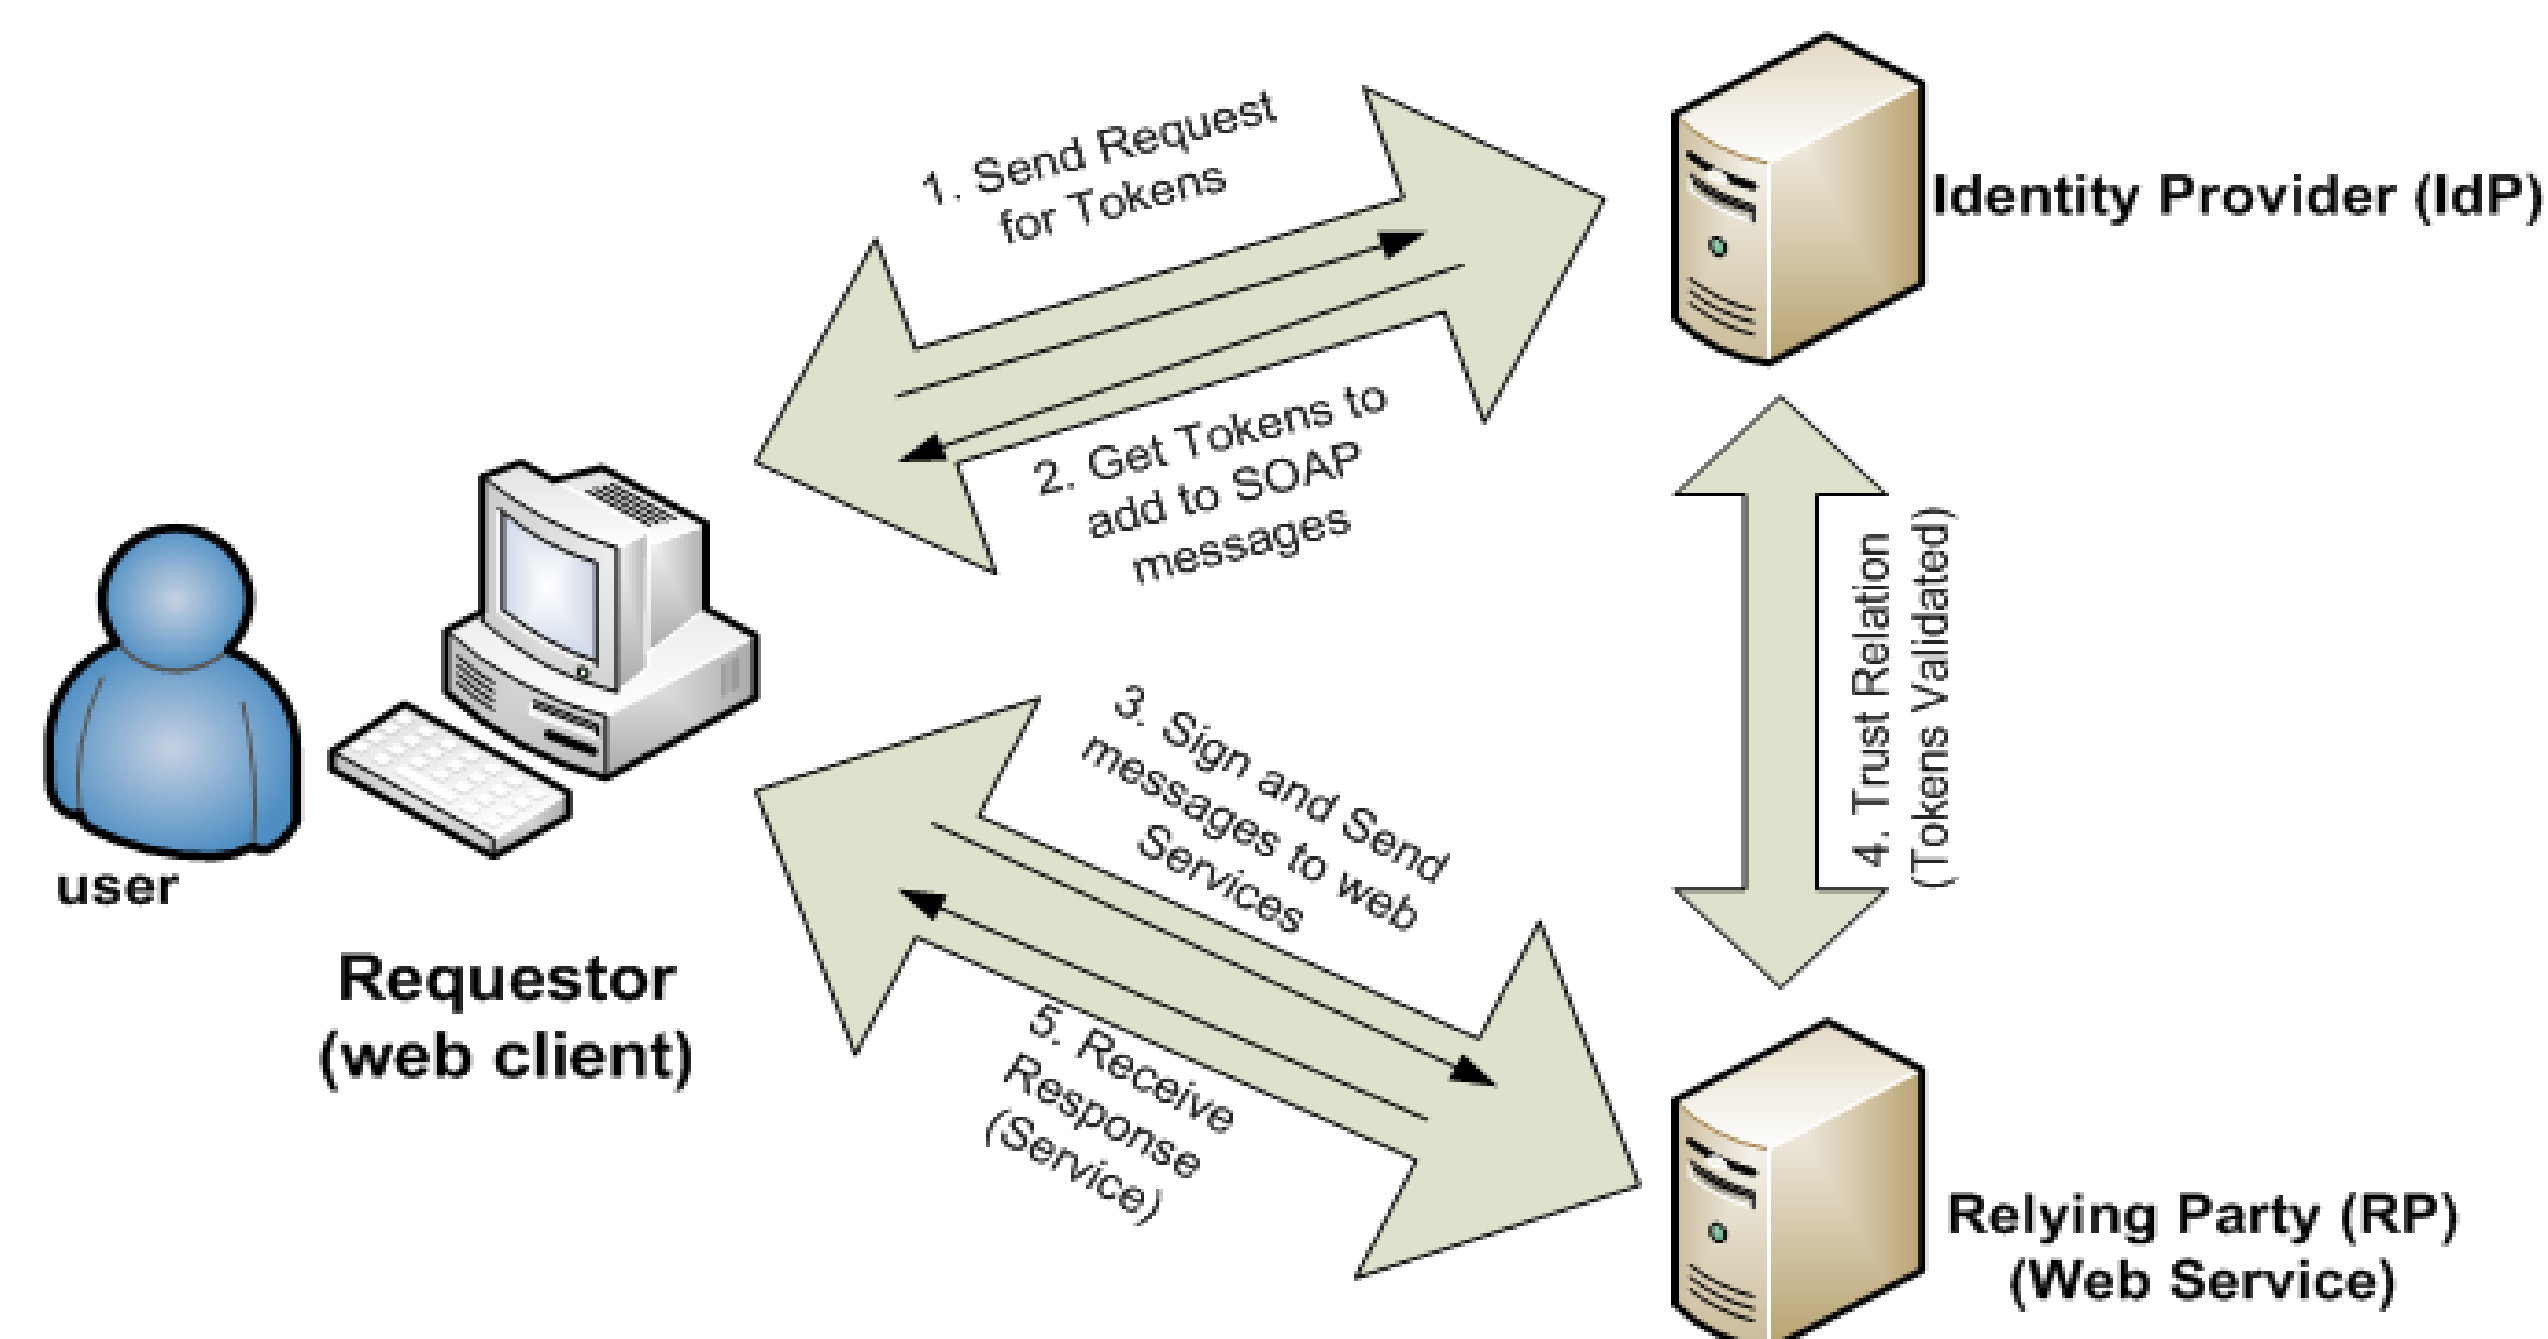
1. Send Request for Tokens

Identity Provider (IdP)

2. Get Tokens to add to SOAP messages

user

Requestor (web client)

3. Sign and Send messages to web Services

4. Trust Relation (Tokens Validated)

5. Receive Response (Service)

Relying Party (RP) (Web Service)